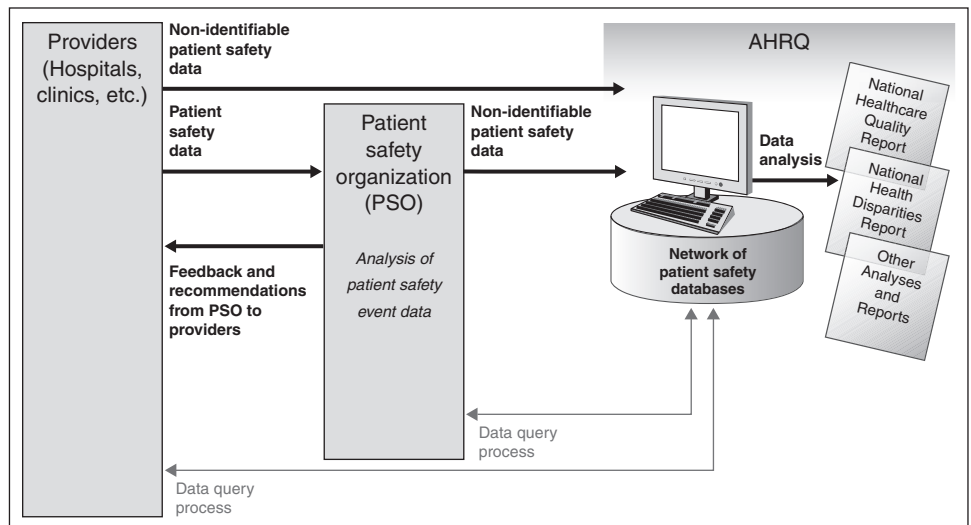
Providers (Hospitals, clinics, etc.)

Non-identifiable patient safety data

AHRQ

Patient safety data

Patient safety organization (PSO)

Analysis of patient safety event data

Non-identifiable patient safety data

Data analysis

National Healthcare Quality Report

National Health Disparities Report

Other Analyses and Reports

Network of patient safety databases

Feedback and recommendations from PSO to providers

Data query process

Data query process